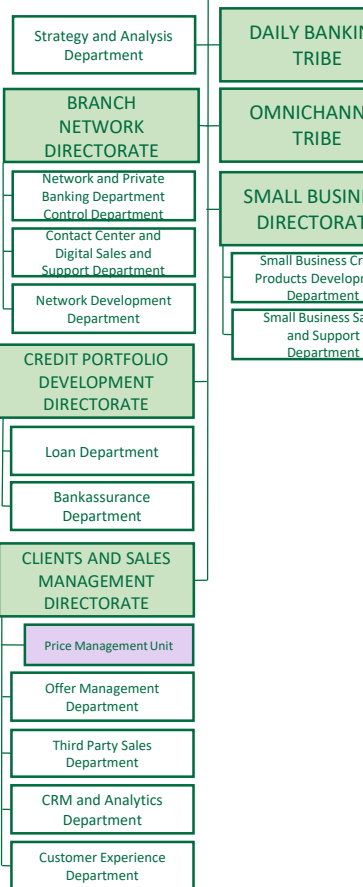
Strategy and Analysis Department

BRANCH NETWORK DIRECTORATE

Network and Private Banking Department Control Department

Contact Center and Digital Sales and Support Department

Network Development Department

CREDIT PORTFOLIO DEVELOPMENT DIRECTORATE

Loan Department

Bankassurance Department

CLIENTS AND SALES MANAGEMENT DIRECTORATE

Price Management Unit

Offer Management Department

Third Party Sales Department

CRM and Analytics Department

Customer Experience Department

DAILY BANKIN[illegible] TRIBE

OMNICHANN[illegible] TRIBE

SMALL BUSIN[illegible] DIRECTORAT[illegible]

Small Business Cr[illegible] Products Developm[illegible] Department

Small Business Sa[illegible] and Support Department